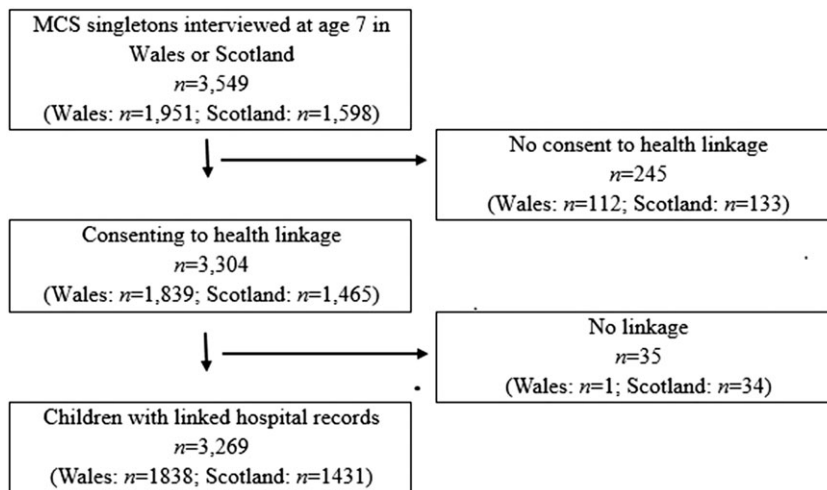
MCS singletons interviewed at age 7 in Wales or Scotland
$n$=3,549
(Wales: $n$=1,951; Scotland: $n$=1,598)

No consent to health linkage
$n$=245
(Wales: $n$=112; Scotland: $n$=133)

Consenting to health linkage
$n$=3,304
(Wales: $n$=1,839; Scotland: $n$=1,465)

No linkage
$n$=35
(Wales: $n$=1; Scotland: $n$=34)

Children with linked hospital records
$n$=3,269
(Wales: $n$=1838; Scotland: $n$=1431)